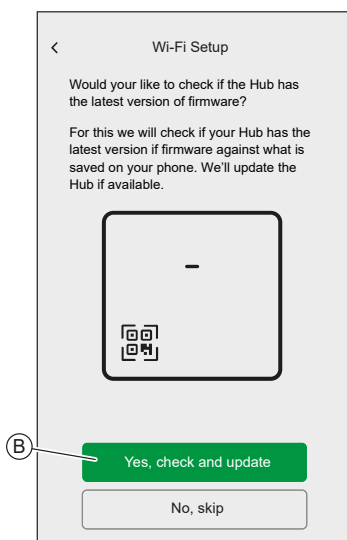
<

Wi-Fi Setup

Would your like to check if the Hub has the latest version of firmware?

For this we will check if your Hub has the latest version if firmware against what is saved on your phone. We'll update the Hub if available.

B

Yes, check and update

No, skip